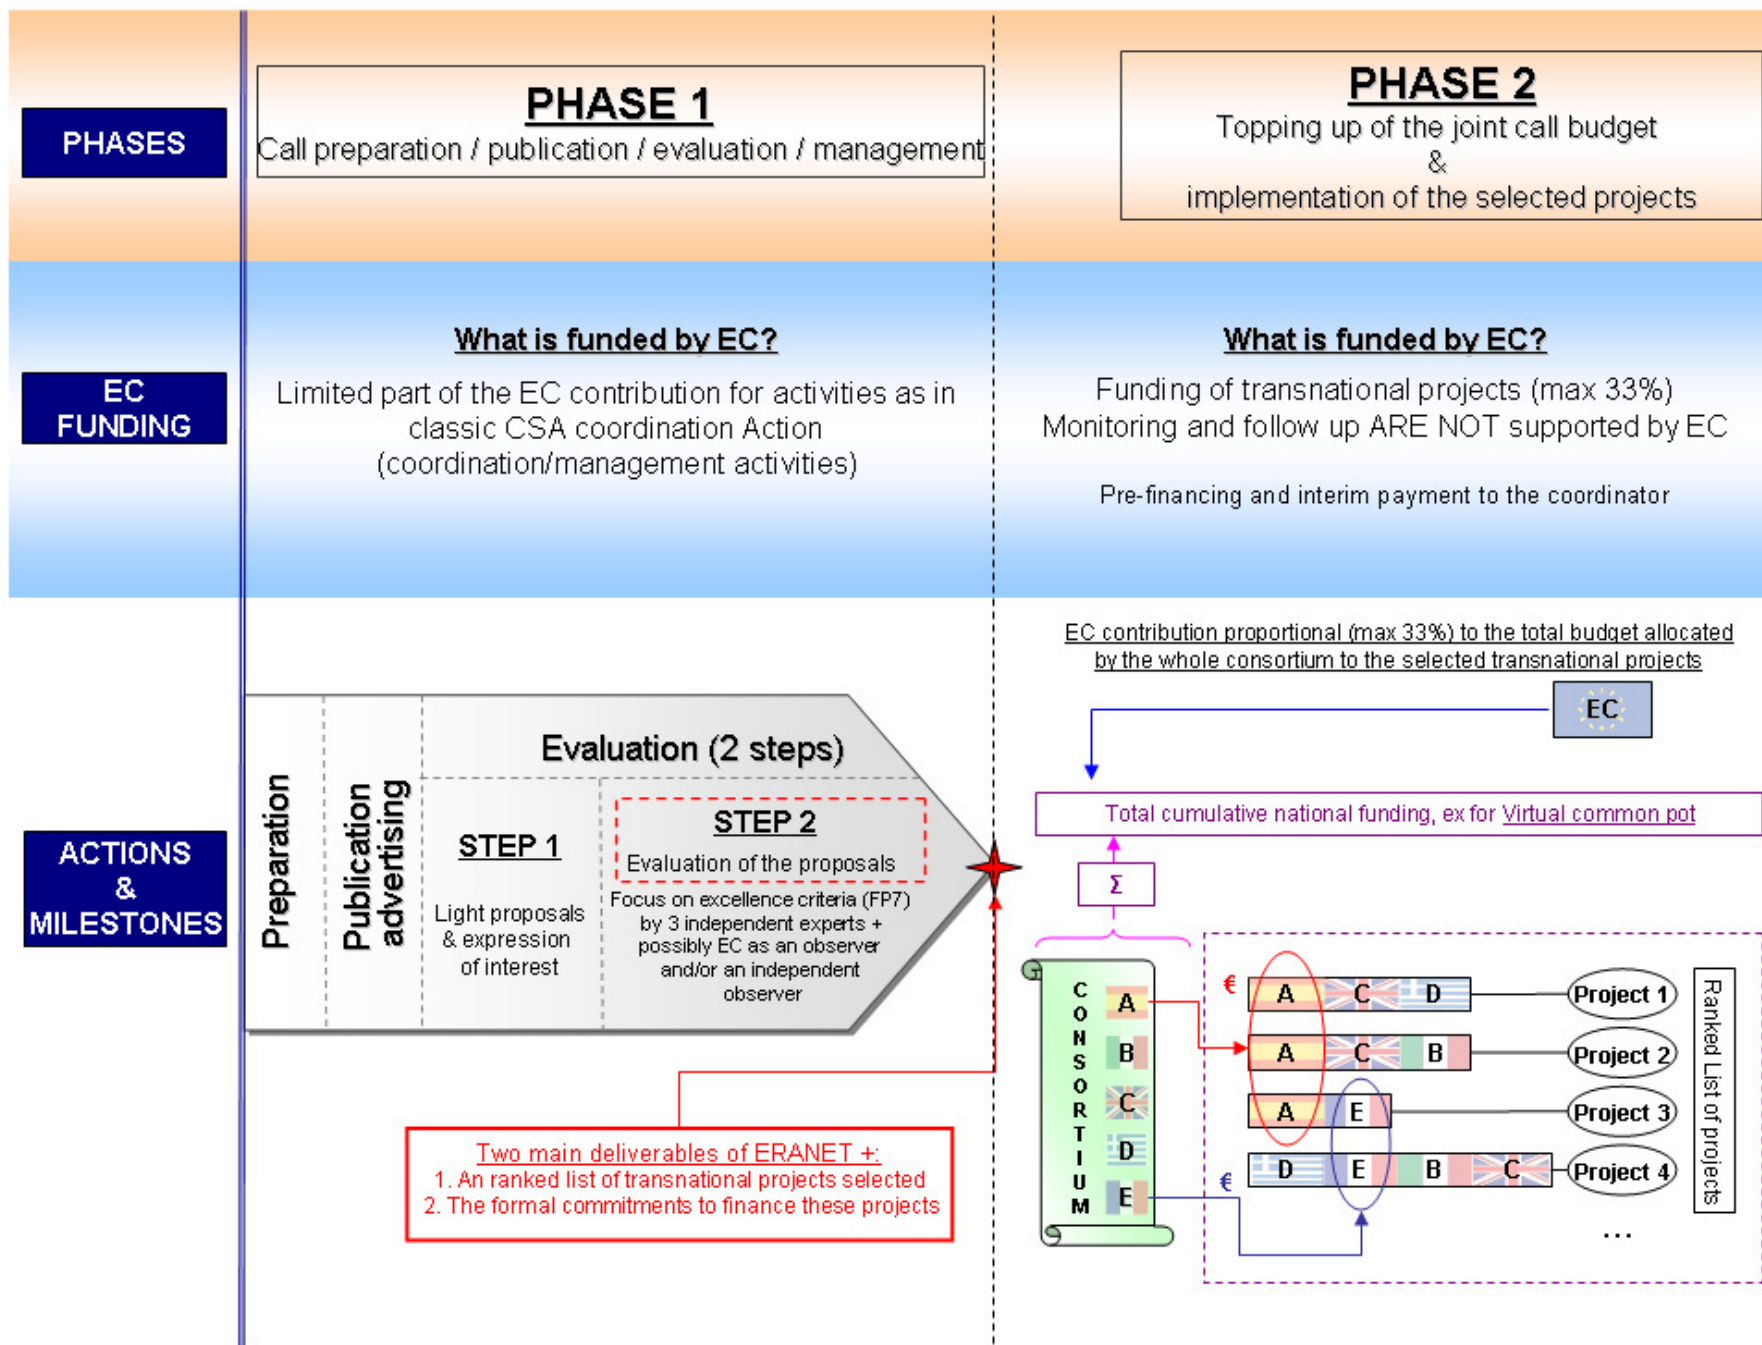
PHASES

PHASE 1
Call preparation / publication / evaluation / management

PHASE 2
Topping up of the joint call budget
&
implementation of the selected projects

EC FUNDING

What is funded by EC?
Limited part of the EC contribution for activities as in classic CSA coordination Action (coordination/management activities)

What is funded by EC?
Funding of transnational projects (max 33%)
Monitoring and follow up ARE NOT supported by EC

Pre-financing and interim payment to the coordinator

ACTIONS & MILESTONES

Preparation

Publication advertising

Evaluation (2 steps)

STEP 1
Light proposals & expression of interest

STEP 2
Evaluation of the proposals
Focus on excellence criteria (FP7) by 3 independent experts + possibly EC as an observer and/or an independent observer

Two main deliverables of ERANET +:
1. An ranked list of transnational projects selected
2. The formal commitments to finance these projects

EC contribution proportional (max 33%) to the total budget allocated by the whole consortium to the selected transnational projects

EC

Total cumulative national funding, ex for Virtual common pot

Σ

CONSORTIUM
A
B
C
D
E

€
A C D — Project 1
A C B — Project 2
A E — Project 3
D E B C — Project 4
€
...

Ranked List of projects